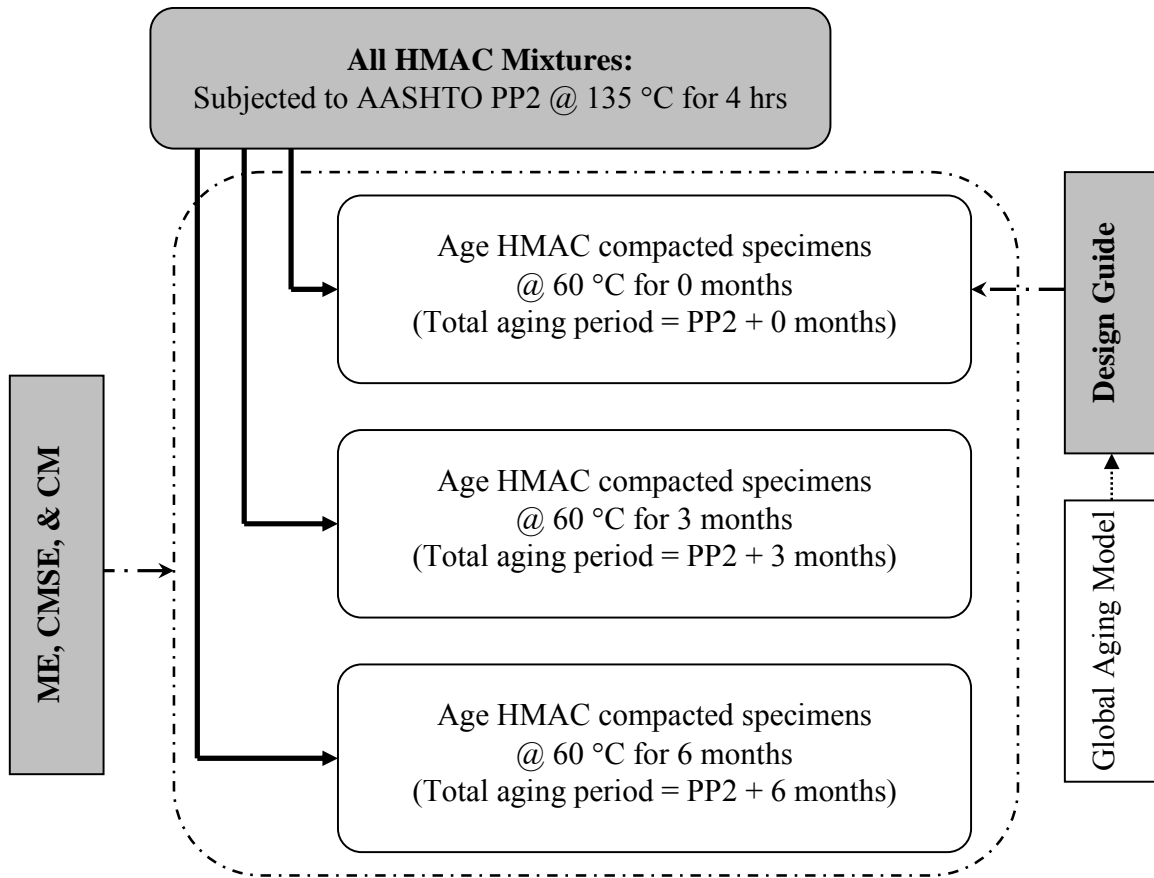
**All HMAC Mixtures:**
Subjected to AASHTO PP2 @ 135 °C for 4 hrs

Age HMAC compacted specimens @ 60 °C for 0 months (Total aging period = PP2 + 0 months)

Age HMAC compacted specimens @ 60 °C for 3 months (Total aging period = PP2 + 3 months)

Age HMAC compacted specimens @ 60 °C for 6 months (Total aging period = PP2 + 6 months)

**ME, CMSE, & CM**

**Design Guide**

Global Aging Model